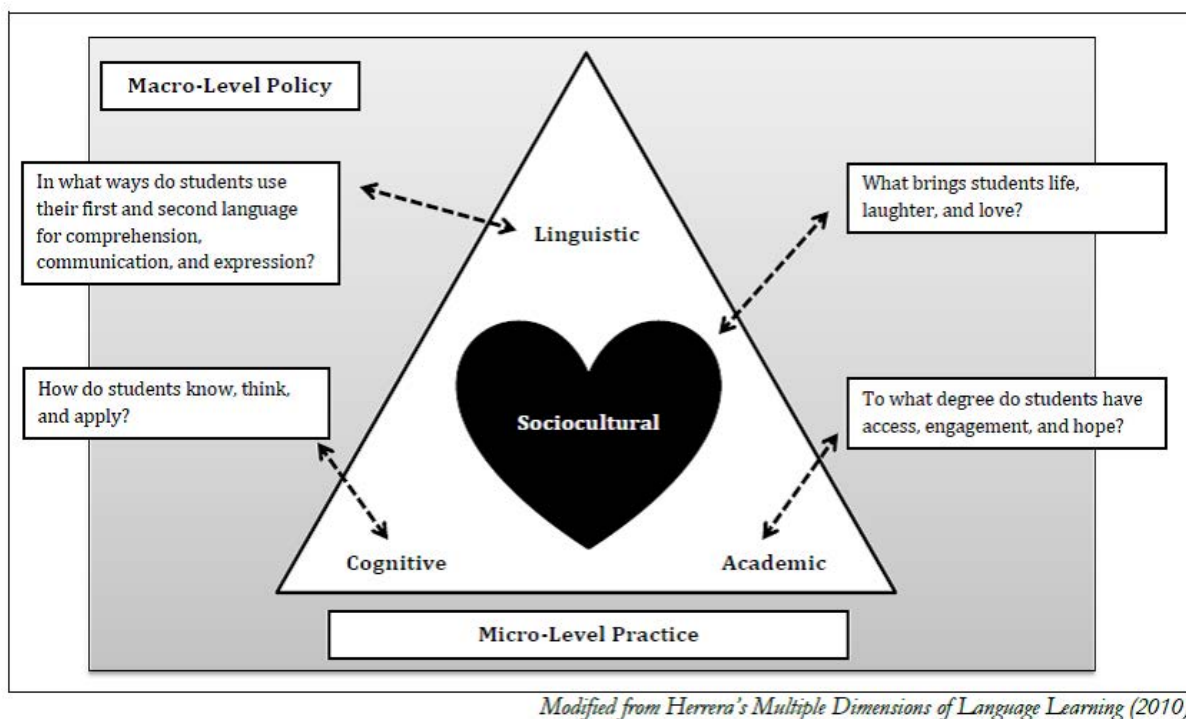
Macro-Level Policy

In what ways do students use their first and second language for comprehension, communication, and expression?

Linguistic

What brings students life, laughter, and love?

How do students know, think, and apply?

Sociocultural

To what degree do students have access, engagement, and hope?

Cognitive

Academic

Micro-Level Practice

Modified from Herrera's Multiple Dimensions of Language Learning (2010)